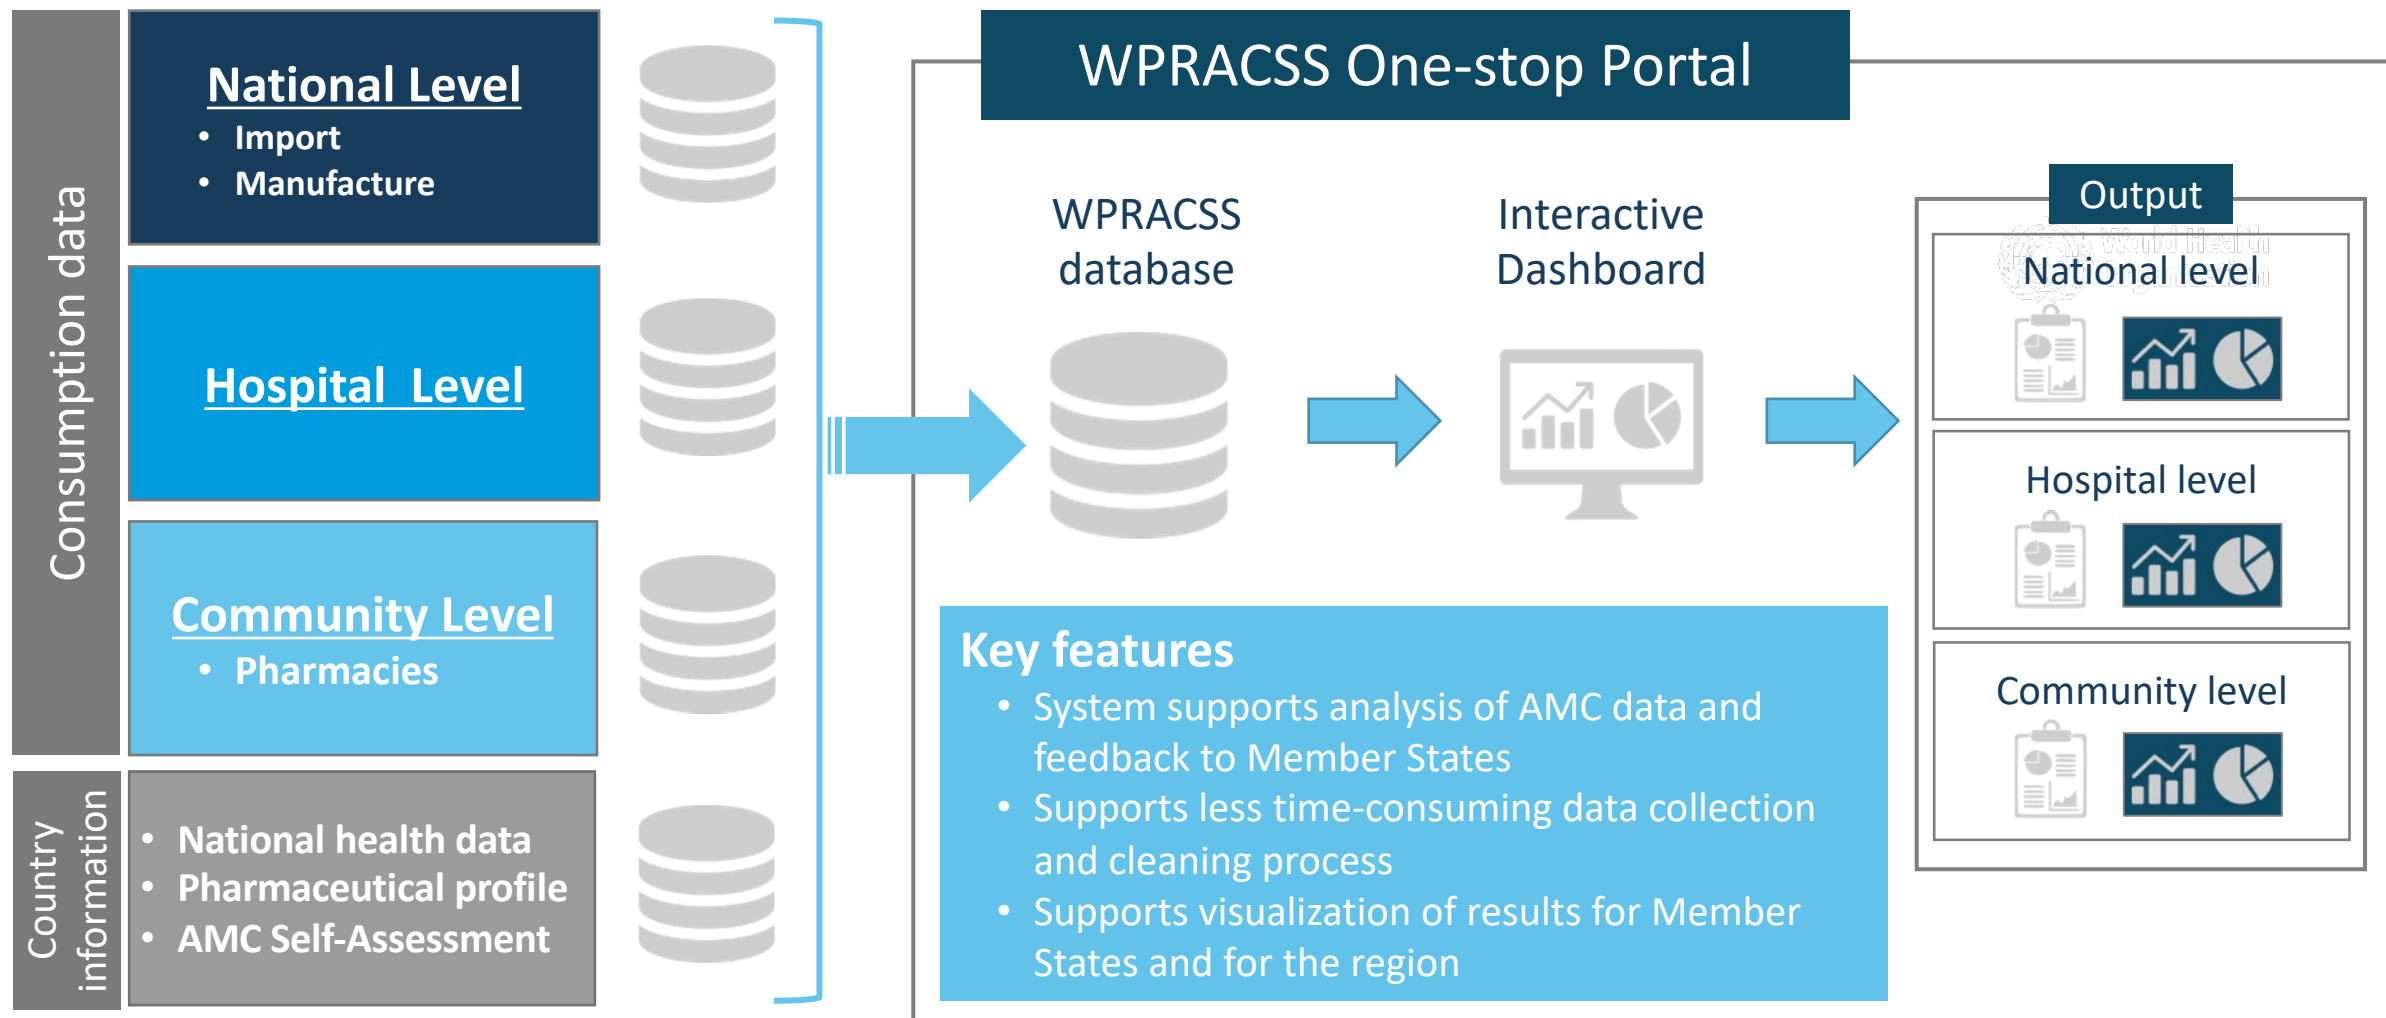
Consumption data

National Level
- Import
- Manufacture

Hospital Level

Community Level
- Pharmacies

Country information

- National health data
- Pharmaceutical profile
- AMC Self-Assessment

WPRACSS One-stop Portal

WPRACSS database

Interactive Dashboard

Output

World Health

National level

Hospital level

Community level

Key features
- System supports analysis of AMC data and feedback to Member States
- Supports less time-consuming data collection and cleaning process
- Supports visualization of results for Member States and for the region